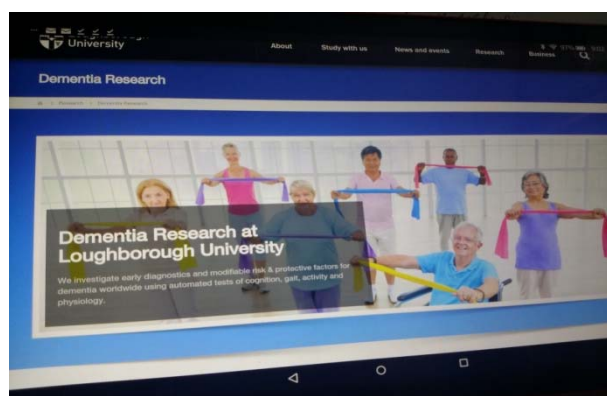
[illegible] University

About

Study with us

News and events

Research

Business

Dementia Research

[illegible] > Research > Dementia Research

Dementia Research at Loughborough University

We investigate early diagnostics and modifiable risk & protective factors for dementia worldwide using automated tests of cognition, gait, activity and physiology.